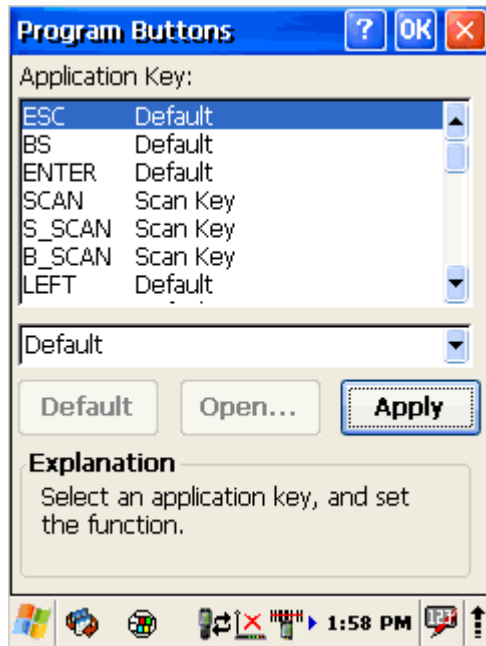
Program Buttons ? OK ×

Application Key:

| ESC | Default |
|---|---|
| BS | Default |
| ENTER | Default |
| SCAN | Scan Key |
| S_SCAN | Scan Key |
| B_SCAN | Scan Key |
| LEFT | Default |

Default

Default Open... Apply

Explanation
Select an application key, and set the function.

1:58 PM